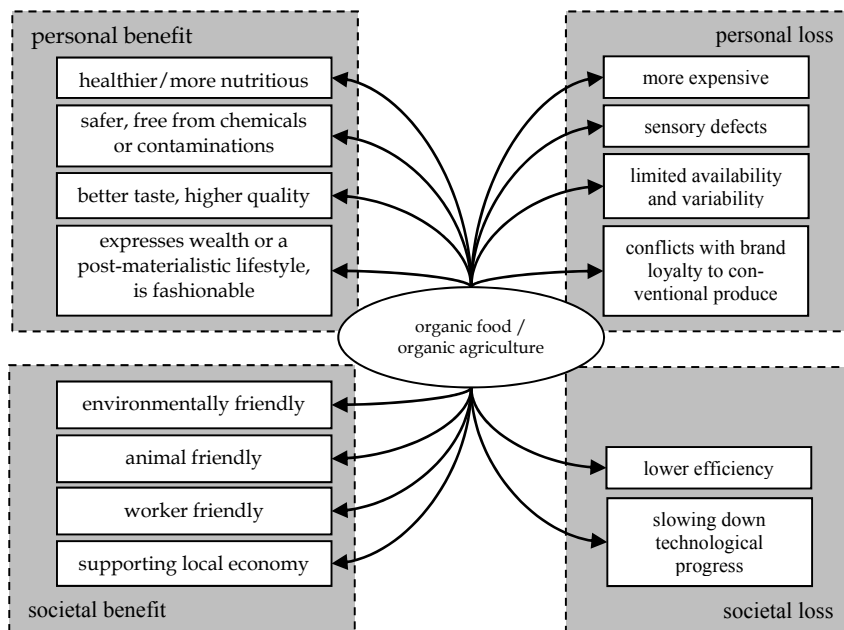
personal benefit

healthier/more nutritious

safer, free from chemicals or contaminations

better taste, higher quality

expresses wealth or a post-materialistic lifestyle, is fashionable

personal loss

more expensive

sensory defects

limited availability and variability

conflicts with brand loyalty to conventional produce

organic food / organic agriculture

environmentally friendly

animal friendly

worker friendly

supporting local economy

societal benefit

lower efficiency

slowing down technological progress

societal loss